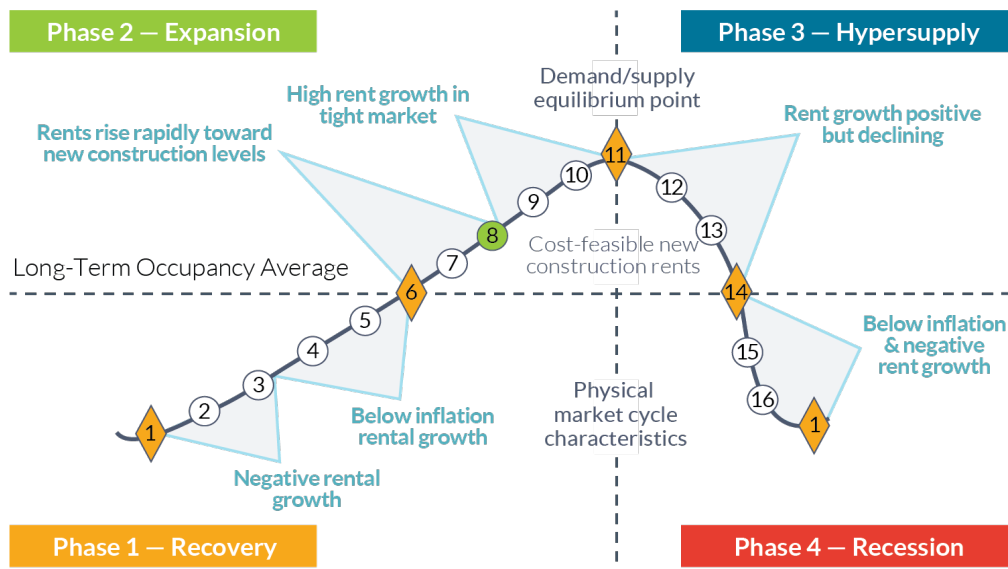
Phase 2 — Expansion

Phase 3 — Hypersupply

Demand/supply equilibrium point

High rent growth in tight market

Rents rise rapidly toward new construction levels

Rent growth positive but declining

11

10

12

9

13

8

Cost-feasible new construction rents

7

Long-Term Occupancy Average

6

14

5

Below inflation & negative rent growth

4

15

3

Physical market cycle characteristics

Below inflation rental growth

2

16

1

1

Negative rental growth

Phase 1 — Recovery

Phase 4 — Recession